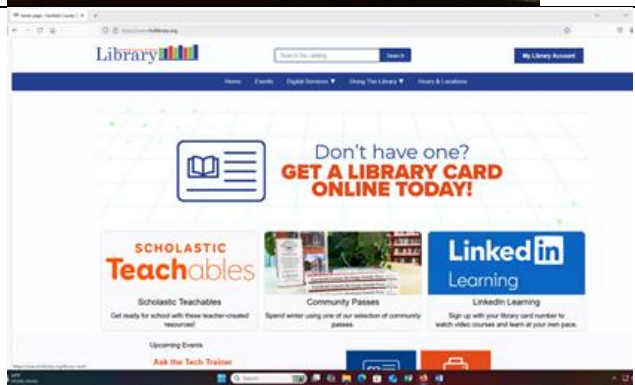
home page | Fairfield County | ×

https://www.fcdlibrary.org

Library

Search the catalog

Search

My Library Account

Home Events Digital Services ▼ Using The Library ▼ Hours & Locations

Don't have one?
GET A LIBRARY CARD ONLINE TODAY!

SCHOLASTIC
Teachables

Scholastic Teachables

Get ready for school with these teacher-created resources!

Community Passes

Spend winter using one of our selection of community passes.

Linked in
Learning

LinkedIn Learning

Sign up with your library card number to watch video courses and learn at your own pace.

Upcoming Events

Ask the Tech Trainer

Search